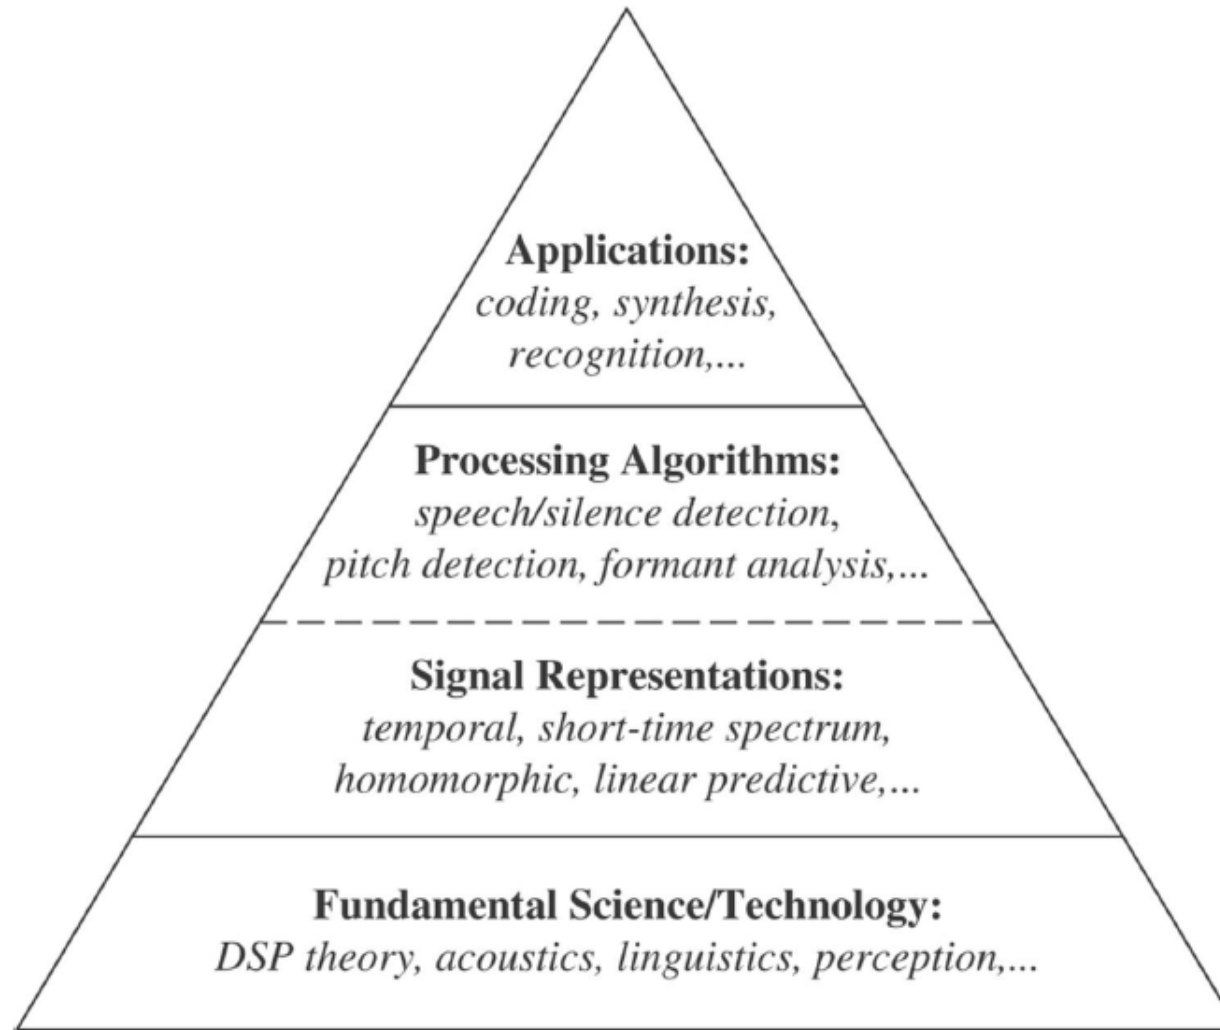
Applications:
coding, synthesis, recognition,...

Processing Algorithms:
speech/silence detection, pitch detection, formant analysis,...

Signal Representations:
temporal, short-time spectrum, homomorphic, linear predictive,...

Fundamental Science/Technology:
DSP theory, acoustics, linguistics, perception,...